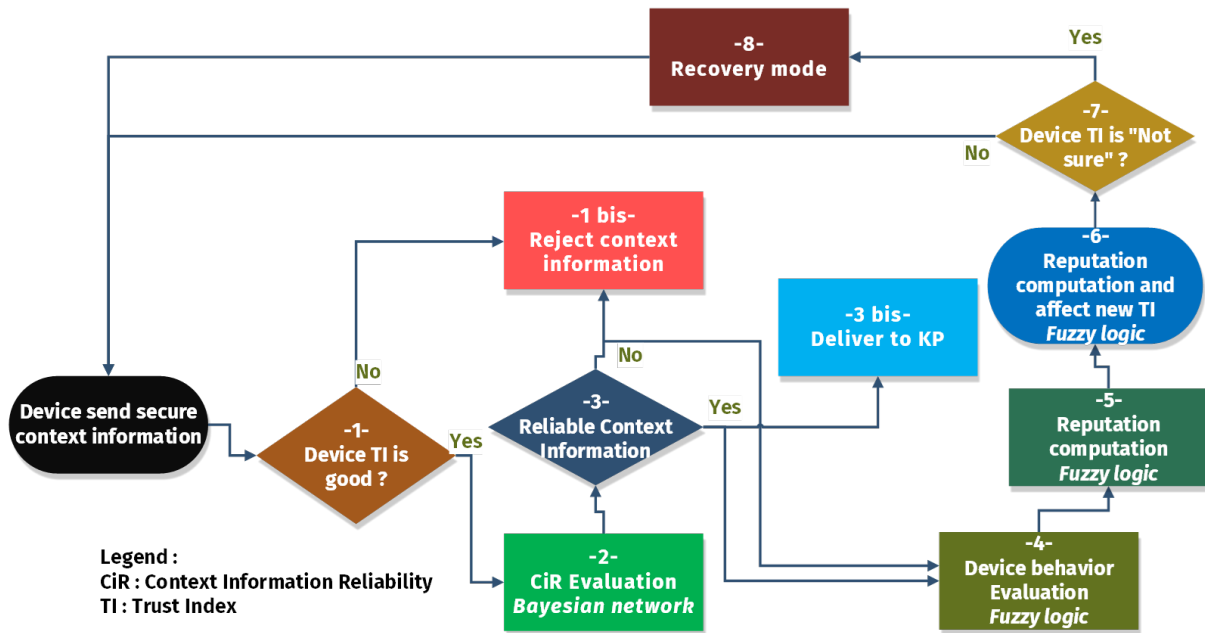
-8-
Recovery mode

Yes

-7-
Device TI is "Not sure" ?

No

-1 bis-
Reject context information

-6-
Reputation computation and affect new TI
*Fuzzy logic*

-3 bis-
Deliver to KP

No

Device send secure context information

No

-1-
Device TI is good ?

Yes

-3-
Reliable Context Information

Yes

-5-
Reputation computation
*Fuzzy logic*

-2-
CiR Evaluation
*Bayesian network*

-4-
Device behavior Evaluation
*Fuzzy logic*

Legend :
CiR : Context Information Reliability
TI : Trust Index